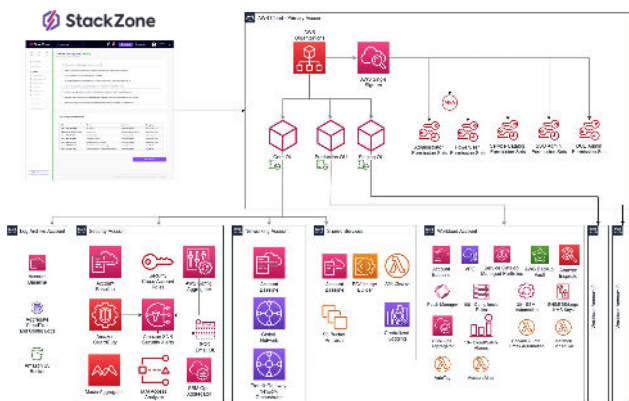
StackZone

AWS Cloud - Primary Region

AWS Organizations

AWS Single Sign-On

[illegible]

Core OU

Workloads OU

Sandbox OU

Log Archive Account

Security Account

Networking Account

Shared Services

Workload Account

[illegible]